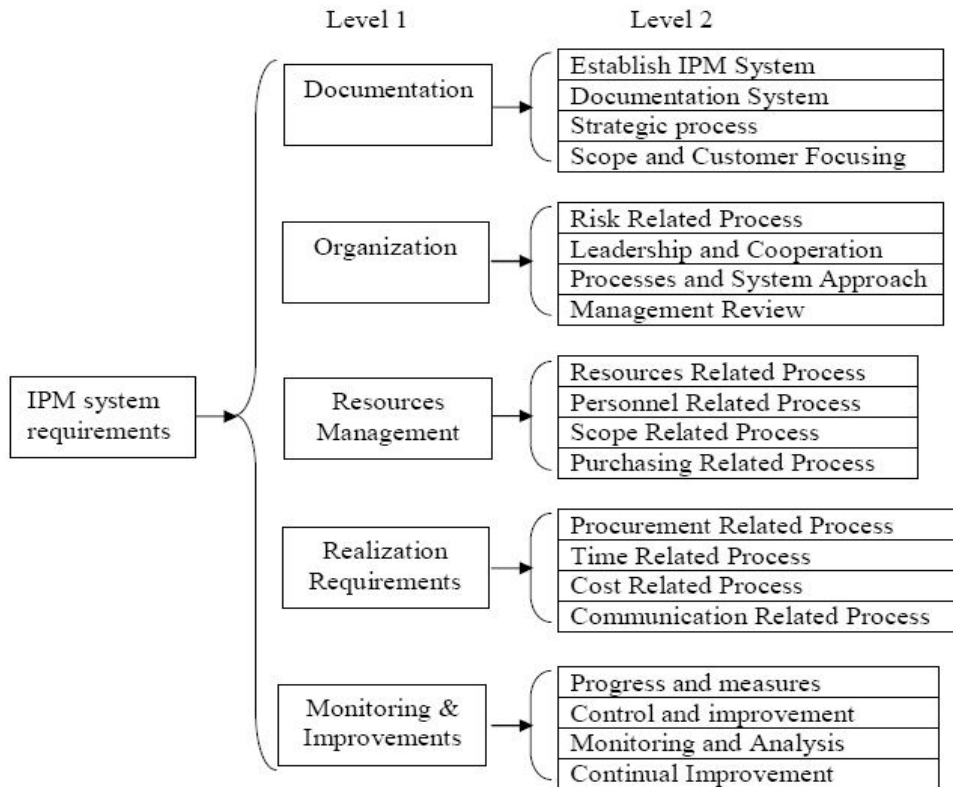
Level 1

Level 2

IPM system requirements

Documentation

Establish IPM System
Documentation System
Strategic process
Scope and Customer Focusing

Organization

Risk Related Process
Leadership and Cooperation
Processes and System Approach
Management Review

Resources Management

Resources Related Process
Personnel Related Process
Scope Related Process
Purchasing Related Process

Realization Requirements

Procurement Related Process
Time Related Process
Cost Related Process
Communication Related Process

Monitoring & Improvements

Progress and measures
Control and improvement
Monitoring and Analysis
Continual Improvement